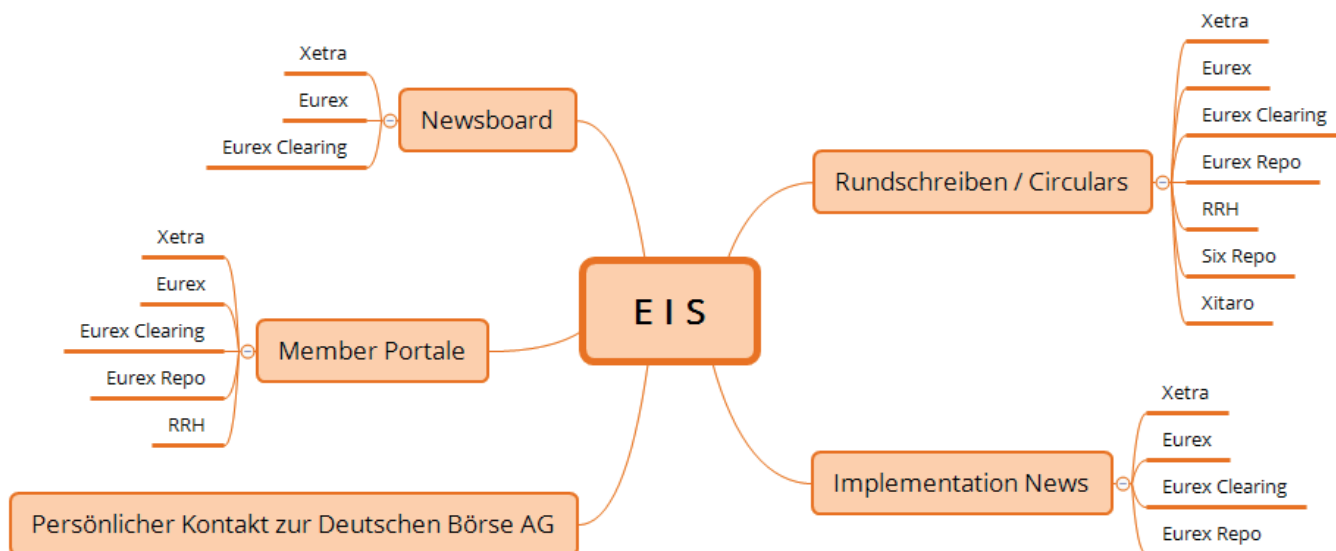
E I S

Newsboard
Xetra
Eurex
Eurex Clearing

Member Portale
Xetra
Eurex
Eurex Clearing
Eurex Repo
RRH

Persönlicher Kontakt zur Deutschen Börse AG

Rundschreiben / Circulars
Xetra
Eurex
Eurex Clearing
Eurex Repo
RRH
Six Repo
Xitaro

Implementation News
Xetra
Eurex
Eurex Clearing
Eurex Repo